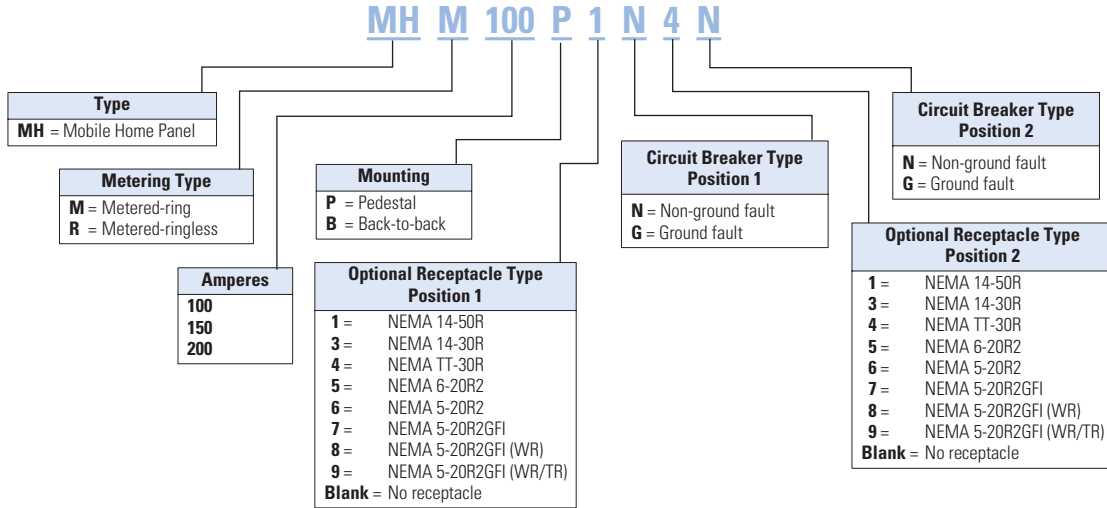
MH M 100 P 1 N 4 N

Type
**MH** = Mobile Home Panel

Metering Type
**M** = Metered-ring
**R** = Metered-ringless

Amperes
**100**
**150**
**200**

Mounting
**P** = Pedestal
**B** = Back-to-back

Optional Receptacle Type
Position 1
**1** = NEMA 14-50R
**3** = NEMA 14-30R
**4** = NEMA TT-30R
**5** = NEMA 6-20R2
**6** = NEMA 5-20R2
**7** = NEMA 5-20R2GFI
**8** = NEMA 5-20R2GFI (WR)
**9** = NEMA 5-20R2GFI (WR/TR)
**Blank** = No receptacle

Circuit Breaker Type
Position 1
**N** = Non-ground fault
**G** = Ground fault

Circuit Breaker Type
Position 2
**N** = Non-ground fault
**G** = Ground fault

Optional Receptacle Type
Position 2
**1** = NEMA 14-50R
**3** = NEMA 14-30R
**4** = NEMA TT-30R
**5** = NEMA 6-20R2
**6** = NEMA 5-20R2
**7** = NEMA 5-20R2GFI
**8** = NEMA 5-20R2GFI (WR)
**9** = NEMA 5-20R2GFI (WR/TR)
**Blank** = No receptacle